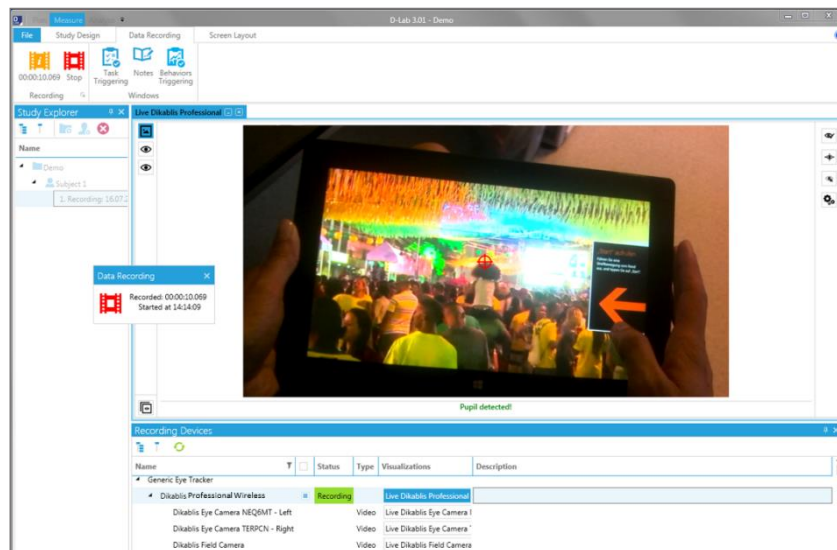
Measure

D-Lab 3.01 - Demo

File Study Design Data Recording Screen Layout

00:00:10.069 Stop Task Triggering Notes Behaviors Triggering

Recording Windows

Study Explorer

Name

Demo

Subject 1

1. Recording: 16.07.2

Live Dikablis Professional

Data Recording

Recorded: 00:00:10.069
Started at 14:14:09

Pupil detected!

Recording Devices

| Name | | Status | Type | Visualizations | Description |
|---|---|---|---|---|---|
| Generic Eye Tracker | | | | | |
| Dikablis Professional Wireless | | Recording | | Live Dikablis Professional | |
| Dikablis Eye Camera NEQ6MT - Left | | | Video | Live Dikablis Eye Camera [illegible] | |
| Dikablis Eye Camera TERPCN - Right | | | Video | Live Dikablis Eye Camera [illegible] | |
| Dikablis Field Camera | | | Video | Live Dikablis Field Camera | |